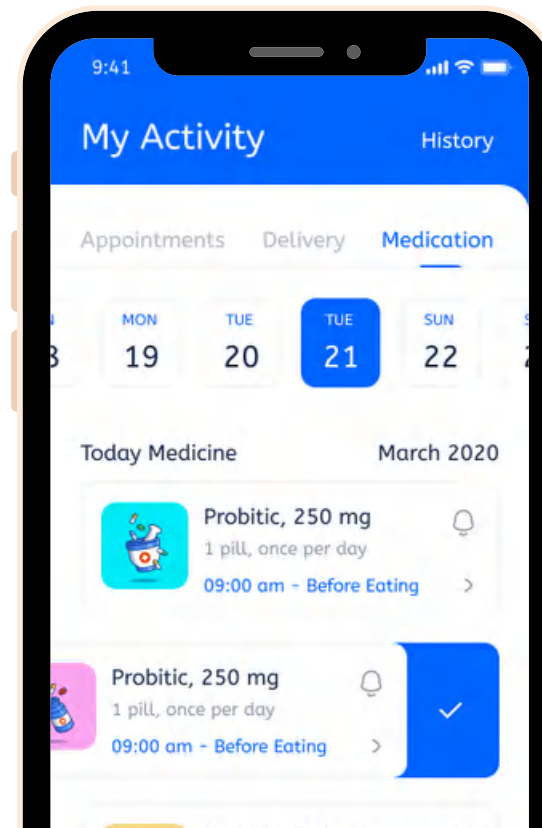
9:41

My Activity

History

Appointments

Delivery

Medication

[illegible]
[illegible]

MON
19

TUE
20

TUE
21

SUN
22

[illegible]
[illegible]

Today Medicine

March 2020

Probitic, 250 mg
1 pill, once per day
09:00 am - Before Eating

Probitic, 250 mg
1 pill, once per day
09:00 am - Before Eating